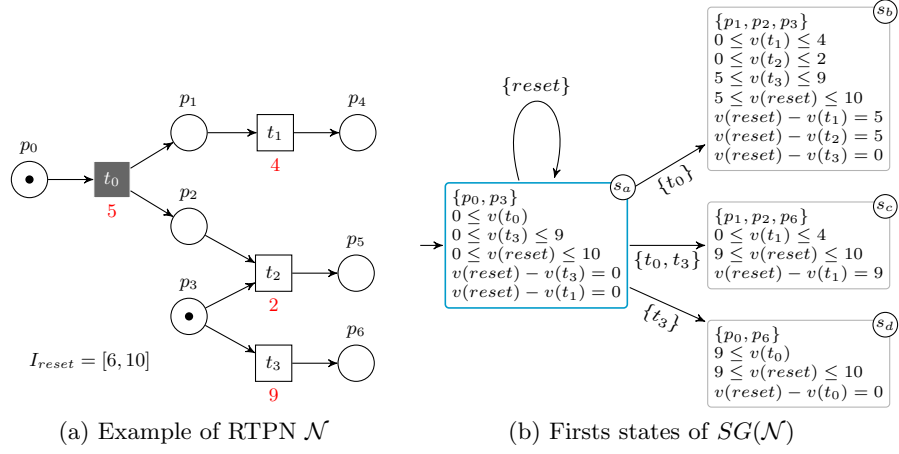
$p_0$

$t_0$

5

$p_1$

$t_1$

4

$p_4$

$p_2$

$p_3$

$t_2$

2

$p_5$

$t_3$

9

$p_6$

$I_{reset} = [6, 10]$

(a) Example of RTPN $\mathcal{N}$

$\{reset\}$

$s_a$

$\{p_0, p_3\}$
$0 \leq v(t_0)$
$0 \leq v(t_3) \leq 9$
$0 \leq v(reset) \leq 10$
$v(reset) - v(t_3) = 0$
$v(reset) - v(t_1) = 0$

$\{t_0\}$

$\{t_0, t_3\}$

$\{t_3\}$

$s_b$

$\{p_1, p_2, p_3\}$
$0 \leq v(t_1) \leq 4$
$0 \leq v(t_2) \leq 2$
$5 \leq v(t_3) \leq 9$
$5 \leq v(reset) \leq 10$
$v(reset) - v(t_1) = 5$
$v(reset) - v(t_2) = 5$
$v(reset) - v(t_3) = 0$

$s_c$

$\{p_1, p_2, p_6\}$
$0 \leq v(t_1) \leq 4$
$9 \leq v(reset) \leq 10$
$v(reset) - v(t_1) = 9$

$s_d$

$\{p_0, p_6\}$
$9 \leq v(t_0)$
$9 \leq v(reset) \leq 10$
$v(reset) - v(t_0) = 0$

(b) Firsts states of $SG(\mathcal{N})$